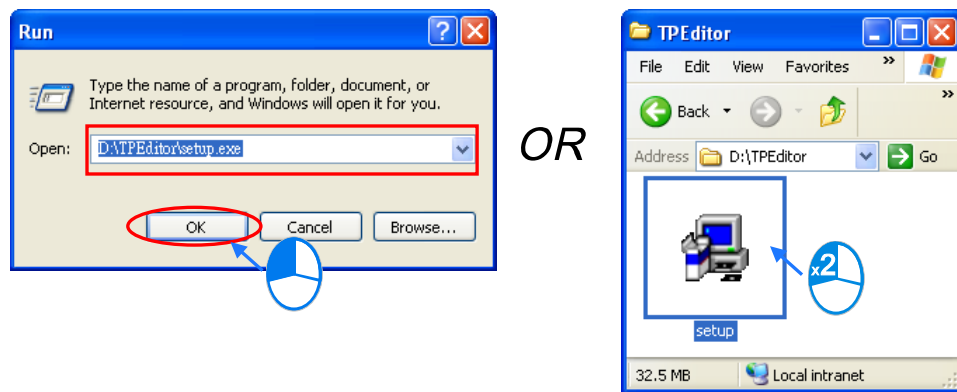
Run

Type the name of a program, folder, document, or Internet resource, and Windows will open it for you.

Open: D:\TPEditor\setup.exe

OK Cancel Browse...

OR

TPEditor

File Edit View Favorites

Back

Address D:\TPEditor Go

x2

setup

32.5 MB Local intranet